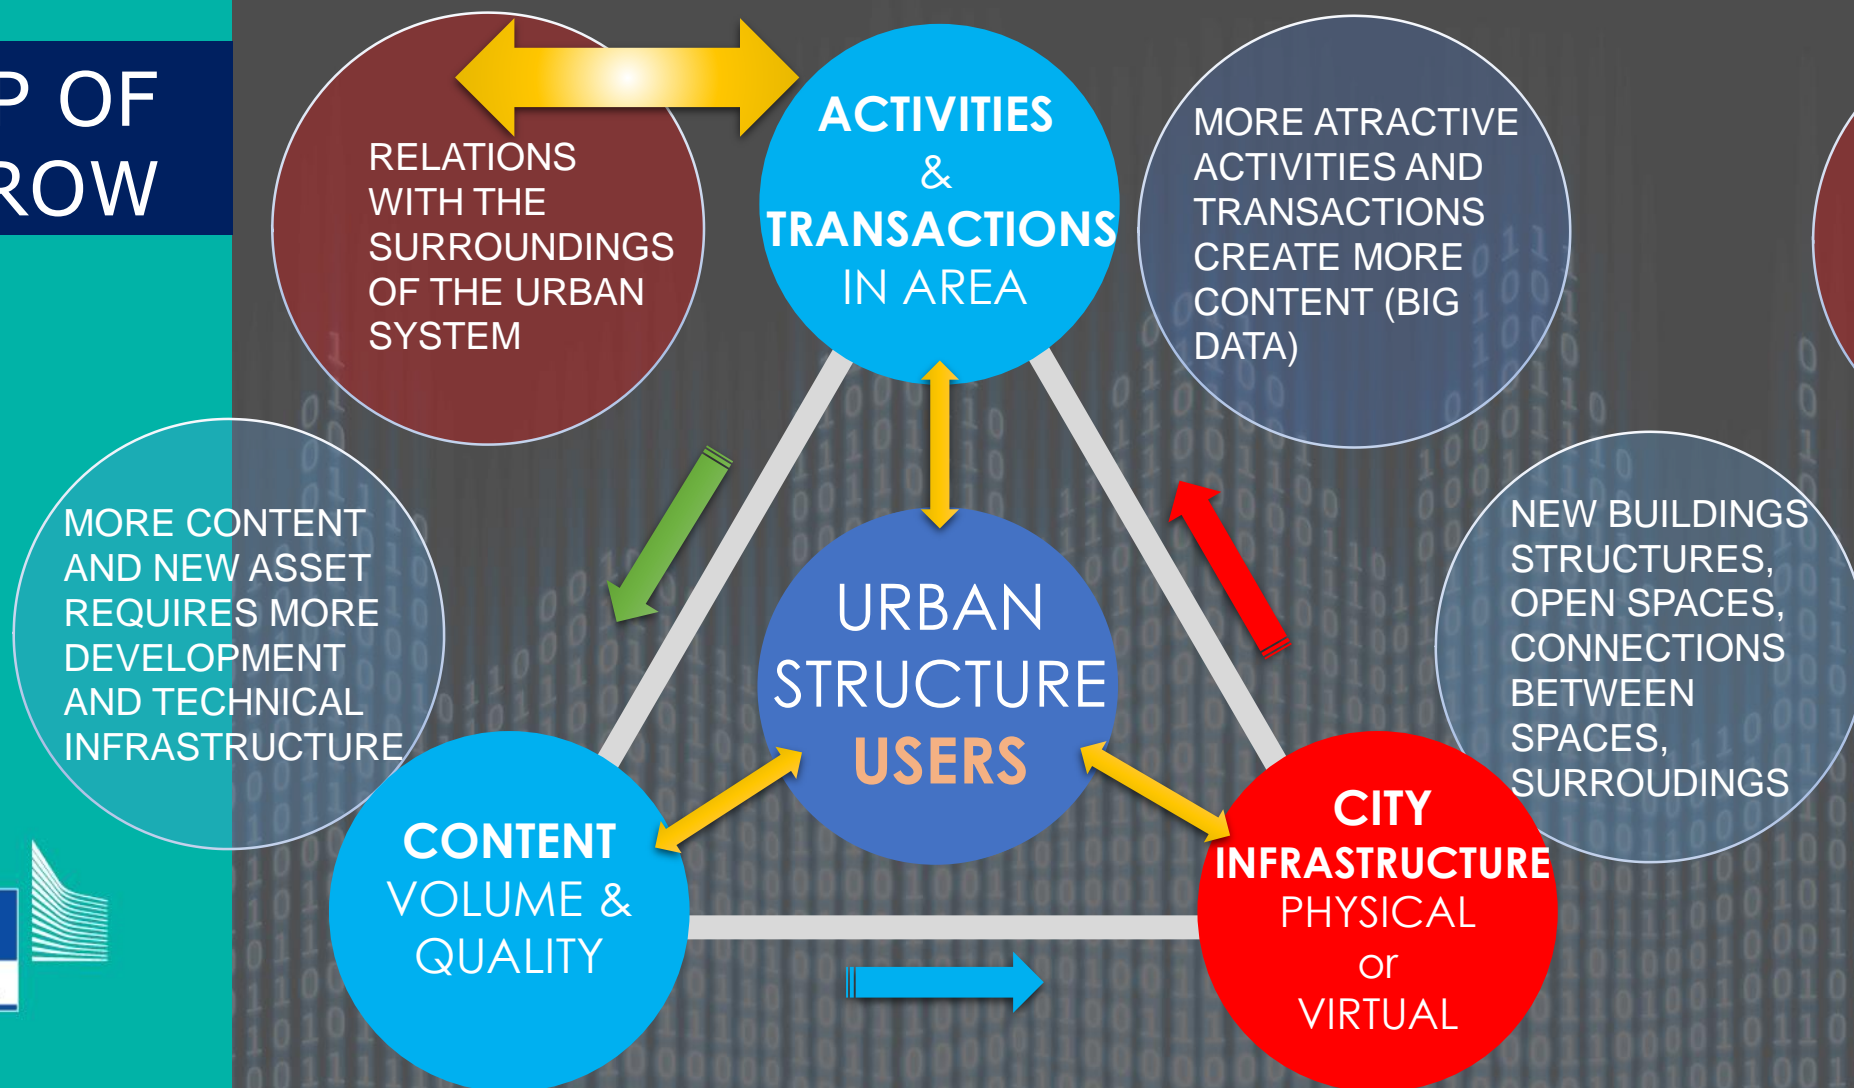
P OF
ROW

RELATIONS WITH THE SURROUNDINGS OF THE URBAN SYSTEM

ACTIVITIES
&
TRANSACTIONS
IN AREA

MORE ATRACTIVE ACTIVITIES AND TRANSACTIONS CREATE MORE CONTENT (BIG DATA)

MORE CONTENT AND NEW ASSET REQUIRES MORE DEVELOPMENT AND TECHNICAL INFRASTRUCTURE

URBAN
STRUCTURE
USERS

NEW BUILDINGS STRUCTURES, OPEN SPACES, CONNECTIONS BETWEEN SPACES, SURROUDINGS

CONTENT
VOLUME &
QUALITY

CITY
INFRASTRUCTURE
PHYSICAL
or
VIRTUAL